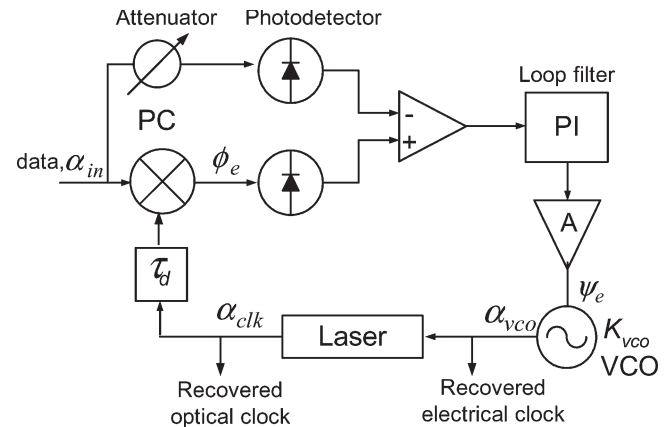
Attenuator

Photodetector

Loop filter

PC

PI

data, $\alpha_{in}$

$\phi_e$

-

+

A

$\tau_d$

$\psi_e$

$\alpha_{clk}$

Laser

$\alpha_{vco}$

$K_{vco}$

VCO

Recovered optical clock

Recovered electrical clock